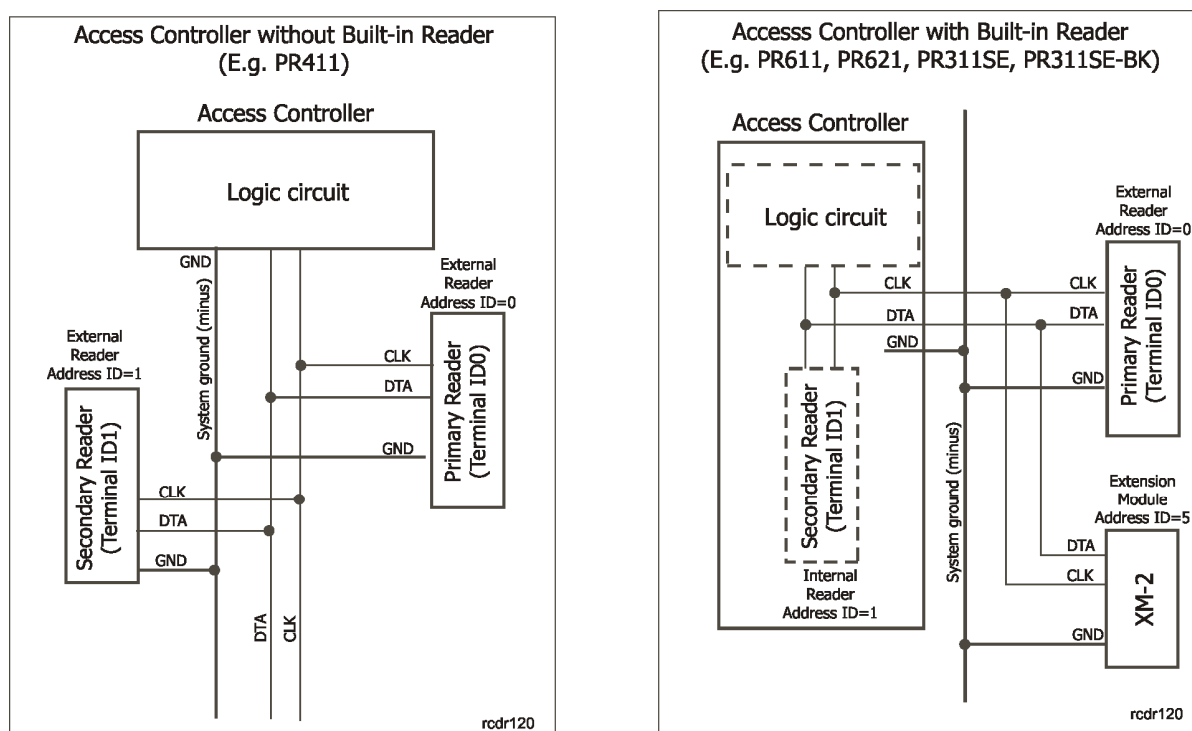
Access Controller without Built-in Reader
(E.g. PR411)

Access Controller

Logic circuit

GND

System ground (minus)

External Reader Address ID=0

CLK

DTA

GND

Primary Reader (Terminal ID0)

External Reader Address ID=1

Secondary Reader (Terminal ID1)

CLK

DTA

GND

DTA

CLK

rcdr120

Accesss Controller with Built-in Reader
(E.g. PR611, PR621, PR311SE, PR311SE-BK)

Accesss Controller

Logic circuit

CLK

DTA

GND

Secondary Reader (Terminal ID1)

Internal Reader Address ID=1

System ground (minus)

External Reader Address ID=0

CLK

DTA

GND

Primary Reader (Terminal ID0)

Extension Module Address ID=5

DTA

CLK

GND

XM-2

rcdr120